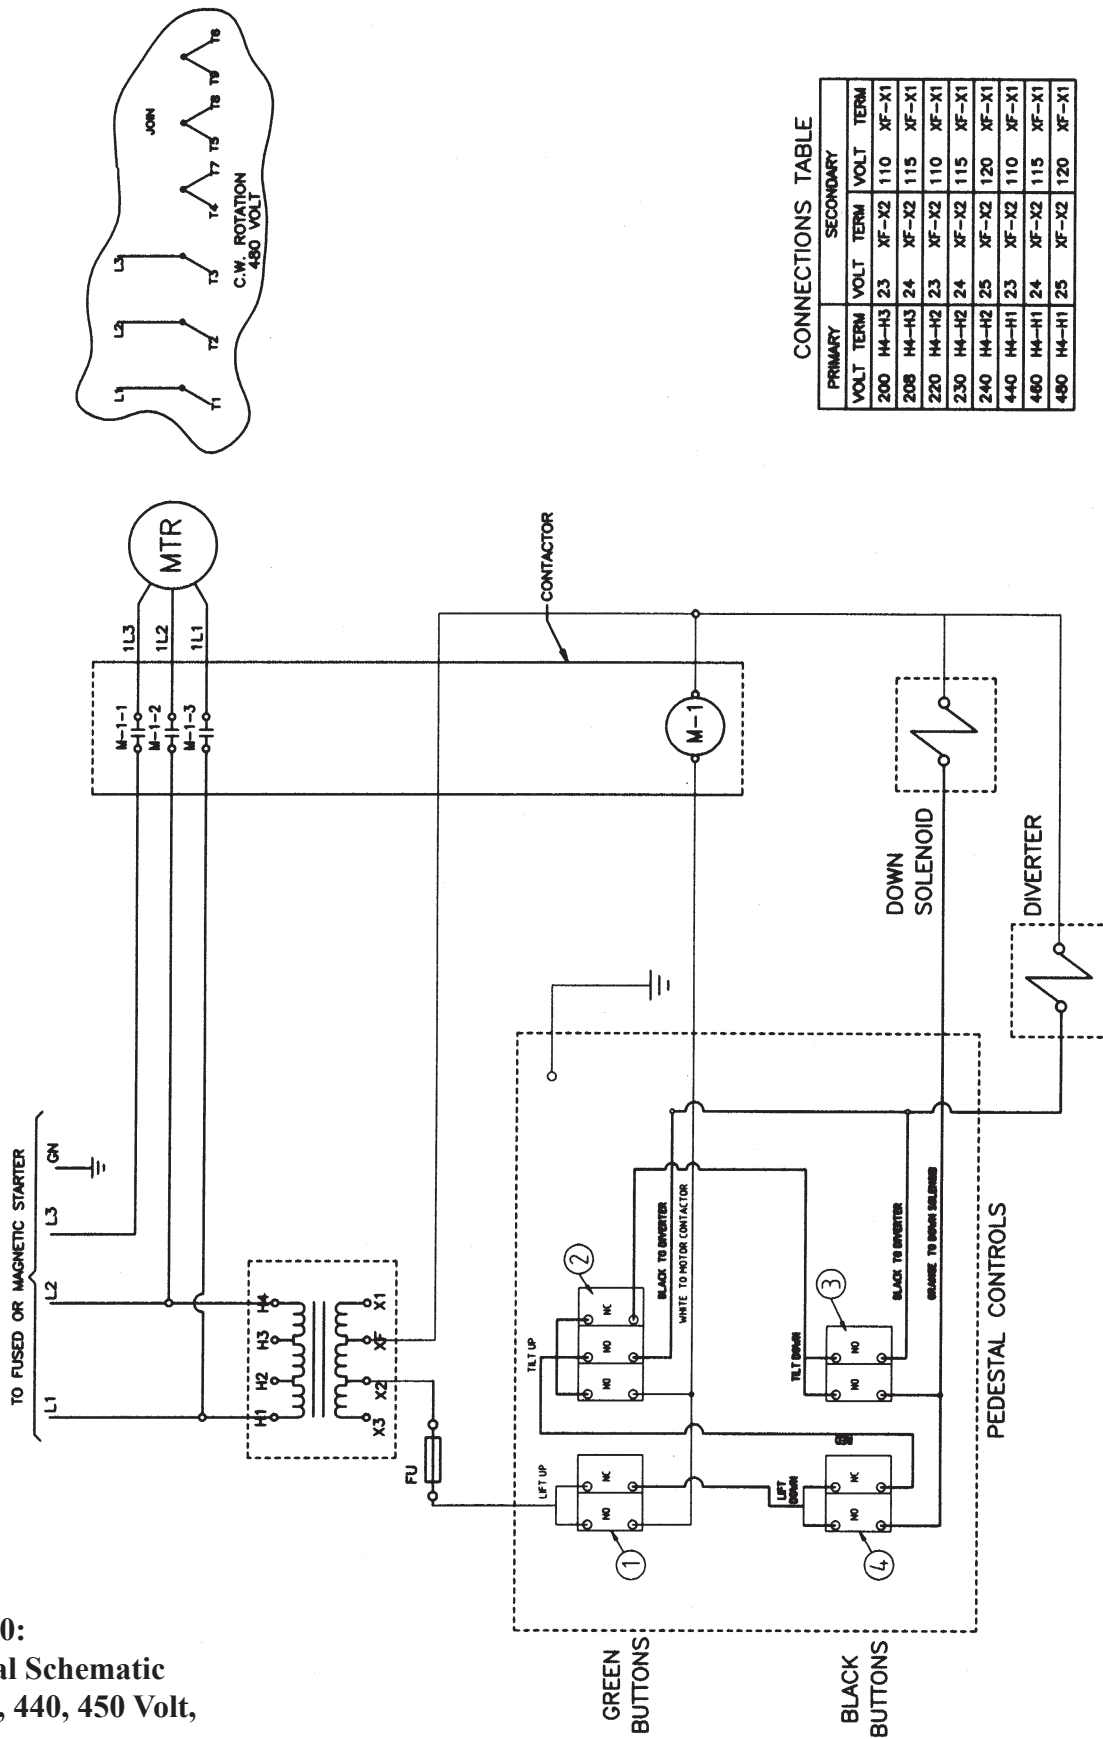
0:
al Schematic
, 440, 450 Volt,

TO FUSED OR MAGNETIC STARTER
L1
L2
L3
GN

H1 H2 H3 H4
X3 X2 XF X1
FU

M-1-1
M-1-2
M-1-3
1L3
1L2
1L1
MTR
M-1
CONTACTOR

DOWN
SOLENOID

DIVERTER

L1 L2 L3
T1 T2 T3
T4 T7 T5 T8 T6 T9
JOIN
C.W. ROTATION
480 VOLT

CONNECTIONS TABLE

| PRIMARY | | SECONDARY | | | |
|---|---|---|---|---|---|
| VOLT | TERM | VOLT | TERM | VOLT | TERM |
| 200 | H4-H3 | 23 | XF-X2 | 110 | XF-X1 |
| 208 | H4-H3 | 24 | XF-X2 | 115 | XF-X1 |
| 220 | H4-H2 | 23 | XF-X2 | 110 | XF-X1 |
| 230 | H4-H2 | 24 | XF-X2 | 115 | XF-X1 |
| 240 | H4-H2 | 25 | XF-X2 | 120 | XF-X1 |
| 440 | H4-H1 | 23 | XF-X2 | 110 | XF-X1 |
| 460 | H4-H1 | 24 | XF-X2 | 115 | XF-X1 |
| 480 | H4-H1 | 25 | XF-X2 | 120 | XF-X1 |

LIFT UP
NO NC
1
TILT UP
NO NO NC
2
BLACK TO DIVERTER
WHITE TO MOTOR CONTACTOR
TILT DOWN
NO NO
3
BLACK TO DIVERTER
ORANGE TO DOWN SOLENOID
LIFT DOWN
NO NC
4
GRN

GREEN
BUTTONS

BLACK
BUTTONS

PEDESTAL CONTROLS